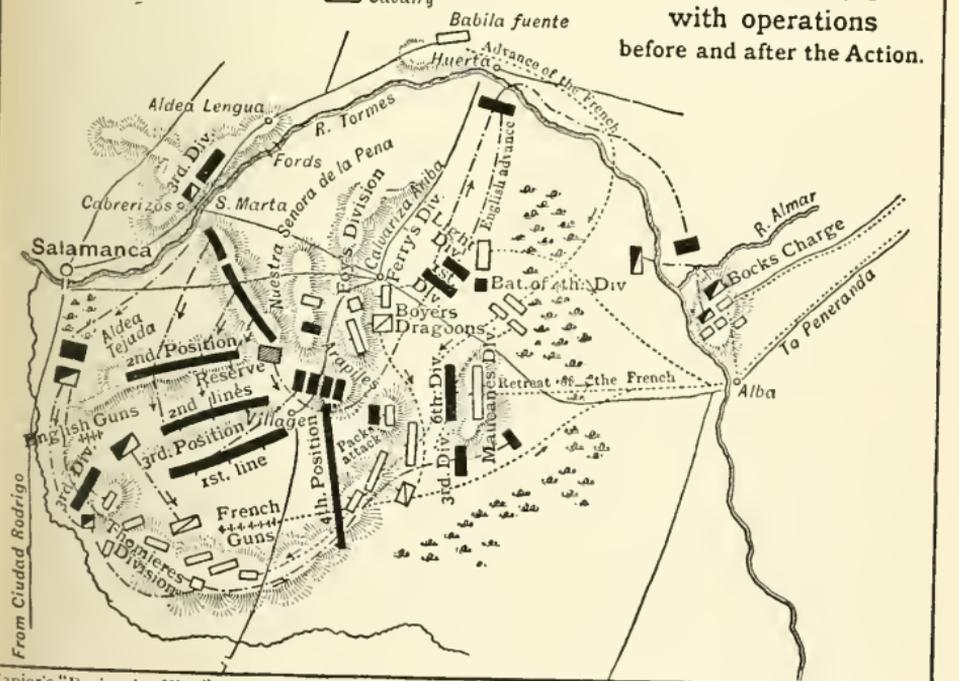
Cavalry
Babila fuente
with operations
before and after the Action.
Huerta
Advance of the French
Aldea Lengua
R. Tormes
3rd. Div.
Fords
Cabrerizos
S. Marta
Nuestra Senora de la Pena
Foys Division
Calvariza Ariba
Ferry's Div.
Light Div
English advance
1st. Div.
Bat. of 4th. Div
R. Almar
Bocks Charge
Salamanca
Boyers Dragoons
To Peneranda
Aldea Tejada
2nd. Position
Reserve
2nd lines
Arapiles
Retreat of the French
Alba
English Guns
3rd. Position
Village
6th Div.
Maucunes Div.
Packs attack
1st. line
3rd. Div.
3rd. Div.
4th. Position
French Guns
Thomieres Division
From Ciudad Rodrigo
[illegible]apier's "Peninsular War"